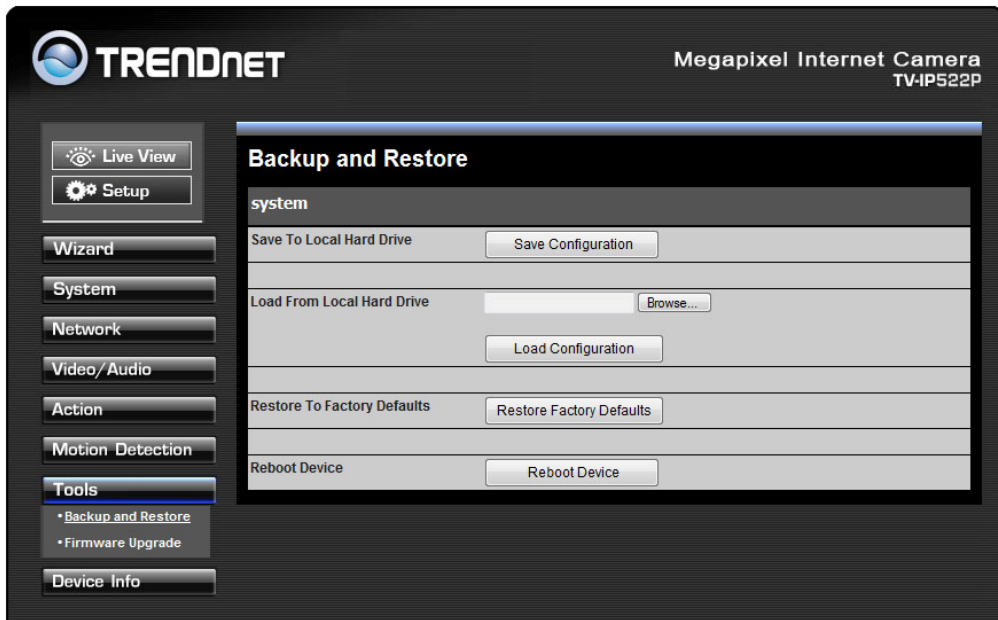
TRENDNET

Megapixel Internet Camera
TV-IP522P

Live View
Setup

Wizard
System
Network
Video/Audio
Action
Motion Detection
Tools
• Backup and Restore
• Firmware Upgrade
Device Info

Backup and Restore

system

| | |
|---|---|
| Save To Local Hard Drive | Save Configuration |
| Load From Local Hard Drive | Browse... Load Configuration |
| Restore To Factory Defaults | Restore Factory Defaults |
| Reboot Device | Reboot Device |